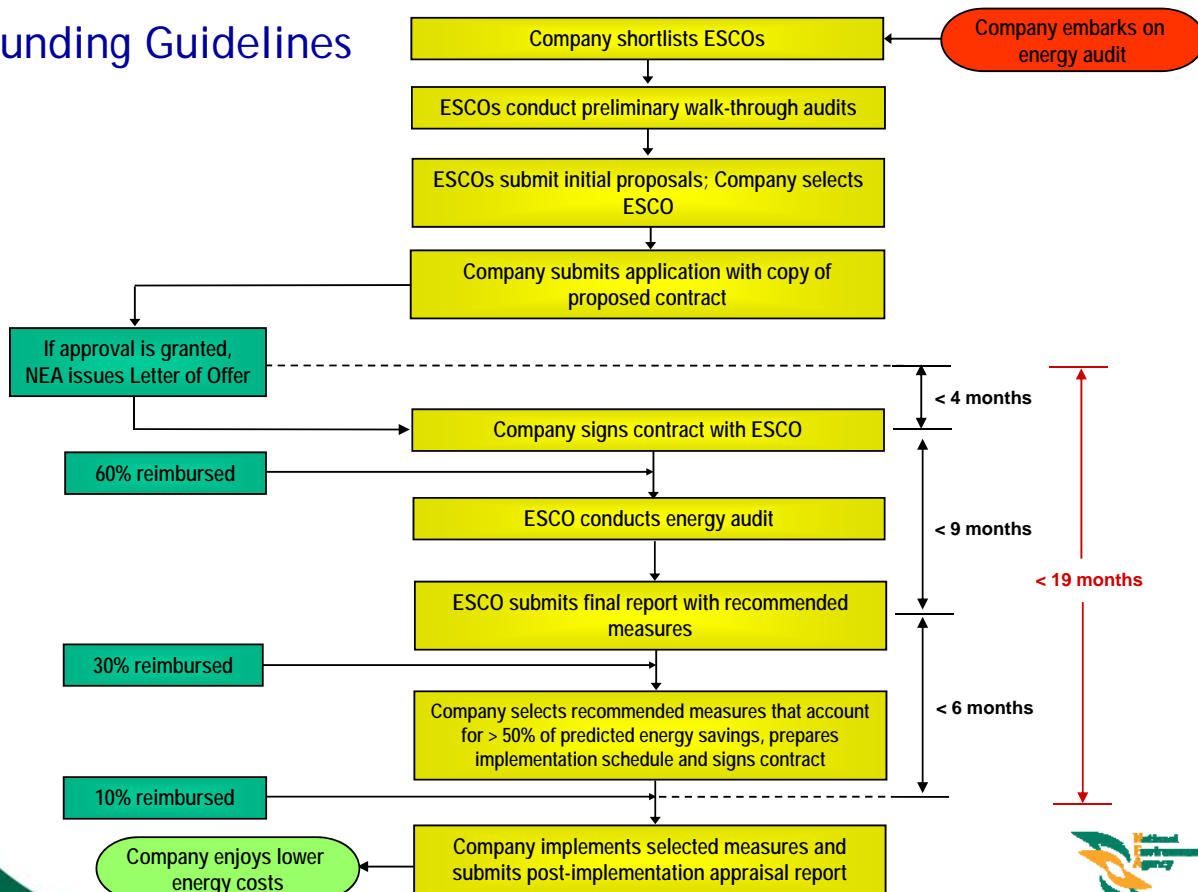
unding Guidelines

Company embarks on energy audit

Company shortlists ESCOs

ESCOs conduct preliminary walk-through audits

ESCOs submit initial proposals; Company selects ESCO

Company submits application with copy of proposed contract

If approval is granted, NEA issues Letter of Offer

< 4 months

Company signs contract with ESCO

60% reimbursed

ESCO conducts energy audit

< 9 months

< 19 months

ESCO submits final report with recommended measures

30% reimbursed

Company selects recommended measures that account for > 50% of predicted energy savings, prepares implementation schedule and signs contract

< 6 months

10% reimbursed

Company implements selected measures and submits post-implementation appraisal report

Company enjoys lower energy costs

National Environment Agency